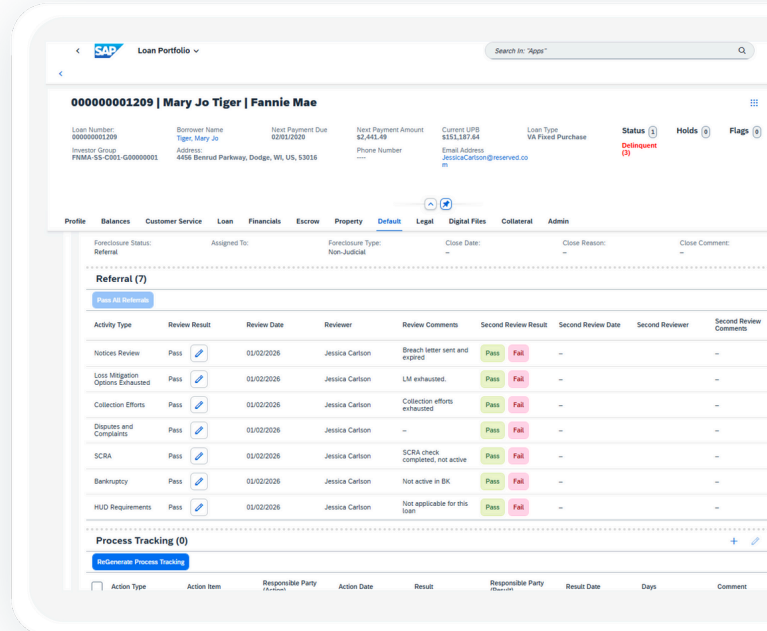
SAP Loan Portfolio

Search In: "Apps"

000000001209 | Mary Jo Tiger | Fannie Mae

Loan Number: 000000001209
Borrower Name Tiger, Mary Jo
Next Payment Due 02/01/2020
Next Payment Amount $2,441.49
Current UPB $151,187.64
Loan Type VA Fixed Purchase
Status 1
Holds 0
Flags 0
Investor Group FNMA-SS-C001-G00000001
Address: 4456 Benrud Parkway, Dodge, WI, US, 53016
Phone Number ----
Email Address JessicaCarlson@reserved.com
Delinquent (3)

Profile Balances Customer Service Loan Financials Escrow Property Default Legal Digital Files Collateral Admin

Foreclosure Status: Referral
Assigned To:
Foreclosure Type: Non-Judicial
Close Date: –
Close Reason: –
Close Comment: –

Referral (7)

Pass All Referrals

| Activity Type | Review Result | Review Date | Reviewer | Review Comments | Second Review Result | Second Review Date | Second Reviewer | Second Review Comments |
|---|---|---|---|---|---|---|---|---|
| Notices Review | Pass | 01/02/2026 | Jessica Carlson | Breach letter sent and expired | Pass Fail | – | | – |
| Loss Mitigation Options Exhausted | Pass | 01/02/2026 | Jessica Carlson | LM exhausted. | Pass Fail | – | | – |
| Collection Efforts | Pass | 01/02/2026 | Jessica Carlson | Collection efforts exhausted | Pass Fail | – | | – |
| Disputes and Complaints | Pass | 01/02/2026 | Jessica Carlson | – | Pass Fail | – | | – |
| SCRA | Pass | 01/02/2026 | Jessica Carlson | SCRA check completed, not active | Pass Fail | – | | – |
| Bankruptcy | Pass | 01/02/2026 | Jessica Carlson | Not active in BK | Pass Fail | – | | – |
| HUD Requirements | Pass | 01/02/2026 | Jessica Carlson | Not applicable for this loan | Pass Fail | – | | – |

Process Tracking (0)

ReGenerate Process Tracking

| Action Type | Action Item | Responsible Party (Action) | Action Date | Result | Responsible Party (Result) | Result Date | Days | Comment |
|---|---|---|---|---|---|---|---|---|